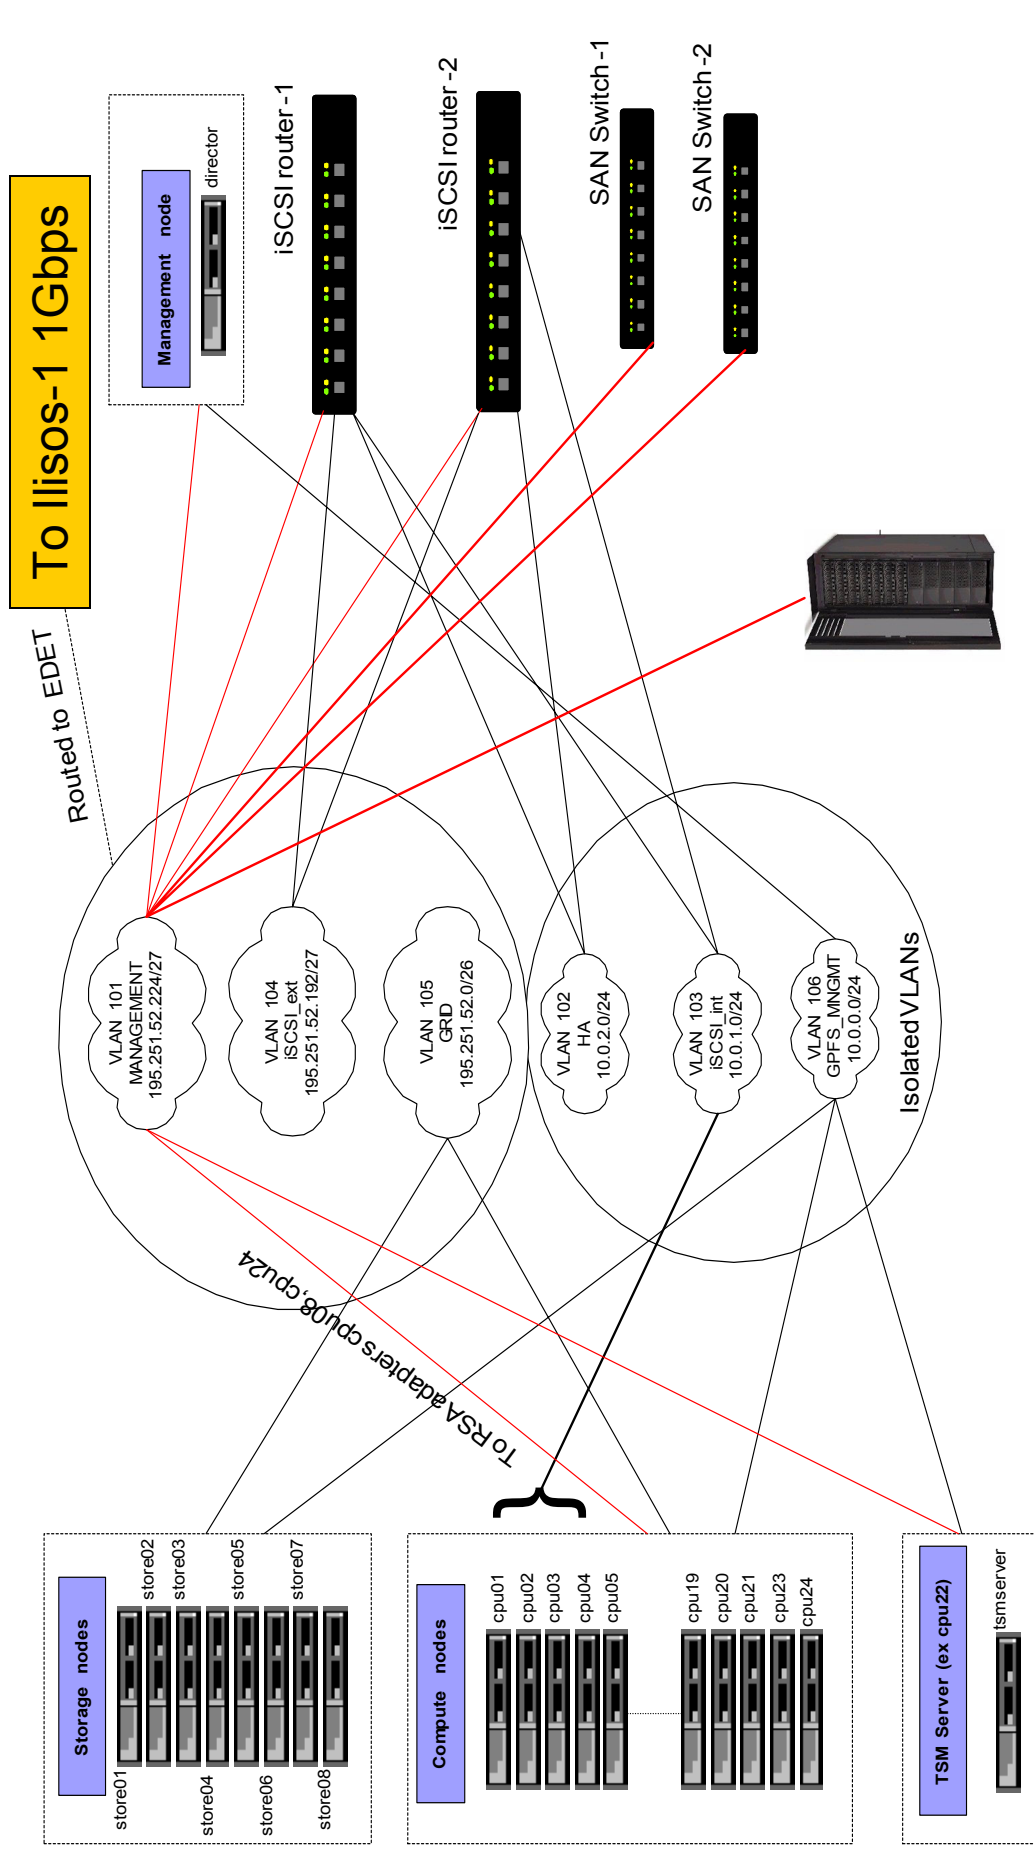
To Ilisos-1 1Gbps

Routed to EDET

Management node

director

iSCSI router-1

iSCSI router-2

SAN Switch-1

SAN Switch-2

VLAN 101
MANAGEMENT
195.251.52.224/27

VLAN 104
iSCSI_ext
195.251.52.192/27

VLAN 105
GRID
195.251.52.0/26

VLAN 102
HA
10.0.2.0/24

VLAN 103
iSCSI_int
10.0.1.0/24

VLAN 106
GPFS_MNGMT
10.0.0.0/24

Isolated VLANs

To RSA adapters cpu08, cpu24

Storage nodes

store01
store02
store03
store04
store05
store06
store07
store08

Compute nodes

cpu01
cpu02
cpu03
cpu04
cpu05
cpu19
cpu20
cpu21
cpu23
cpu24

TSM Server (ex cpu22)

tsmserver